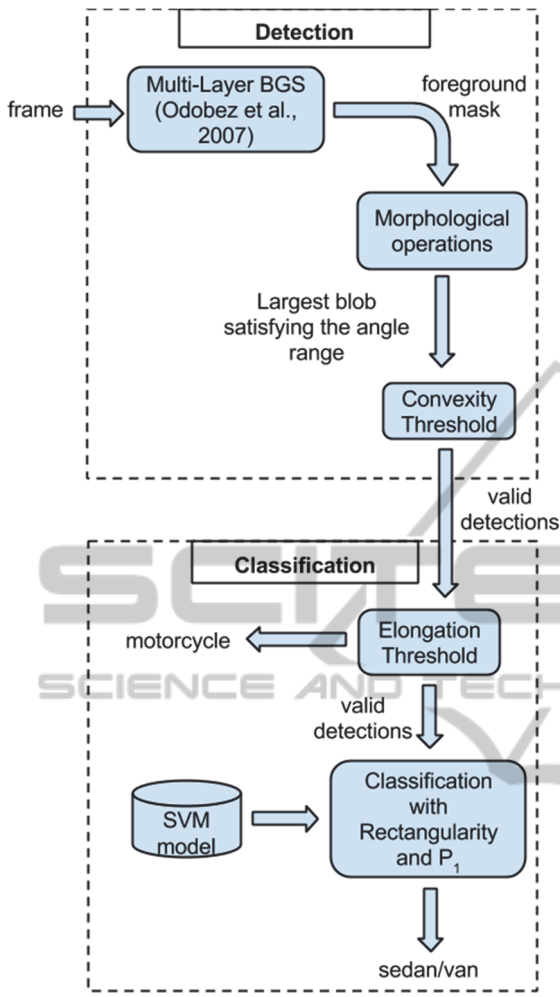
Detection

frame

Multi-Layer BGS (Odobez et al., 2007)

foreground mask

Morphological operations

Largest blob satisfying the angle range

Convexity Threshold

valid detections

Classification

motorcycle

Elongation Threshold

valid detections

SVM model

Classification with Rectangularity and $P_1$

sedan/van

SCIENCE AND TECH